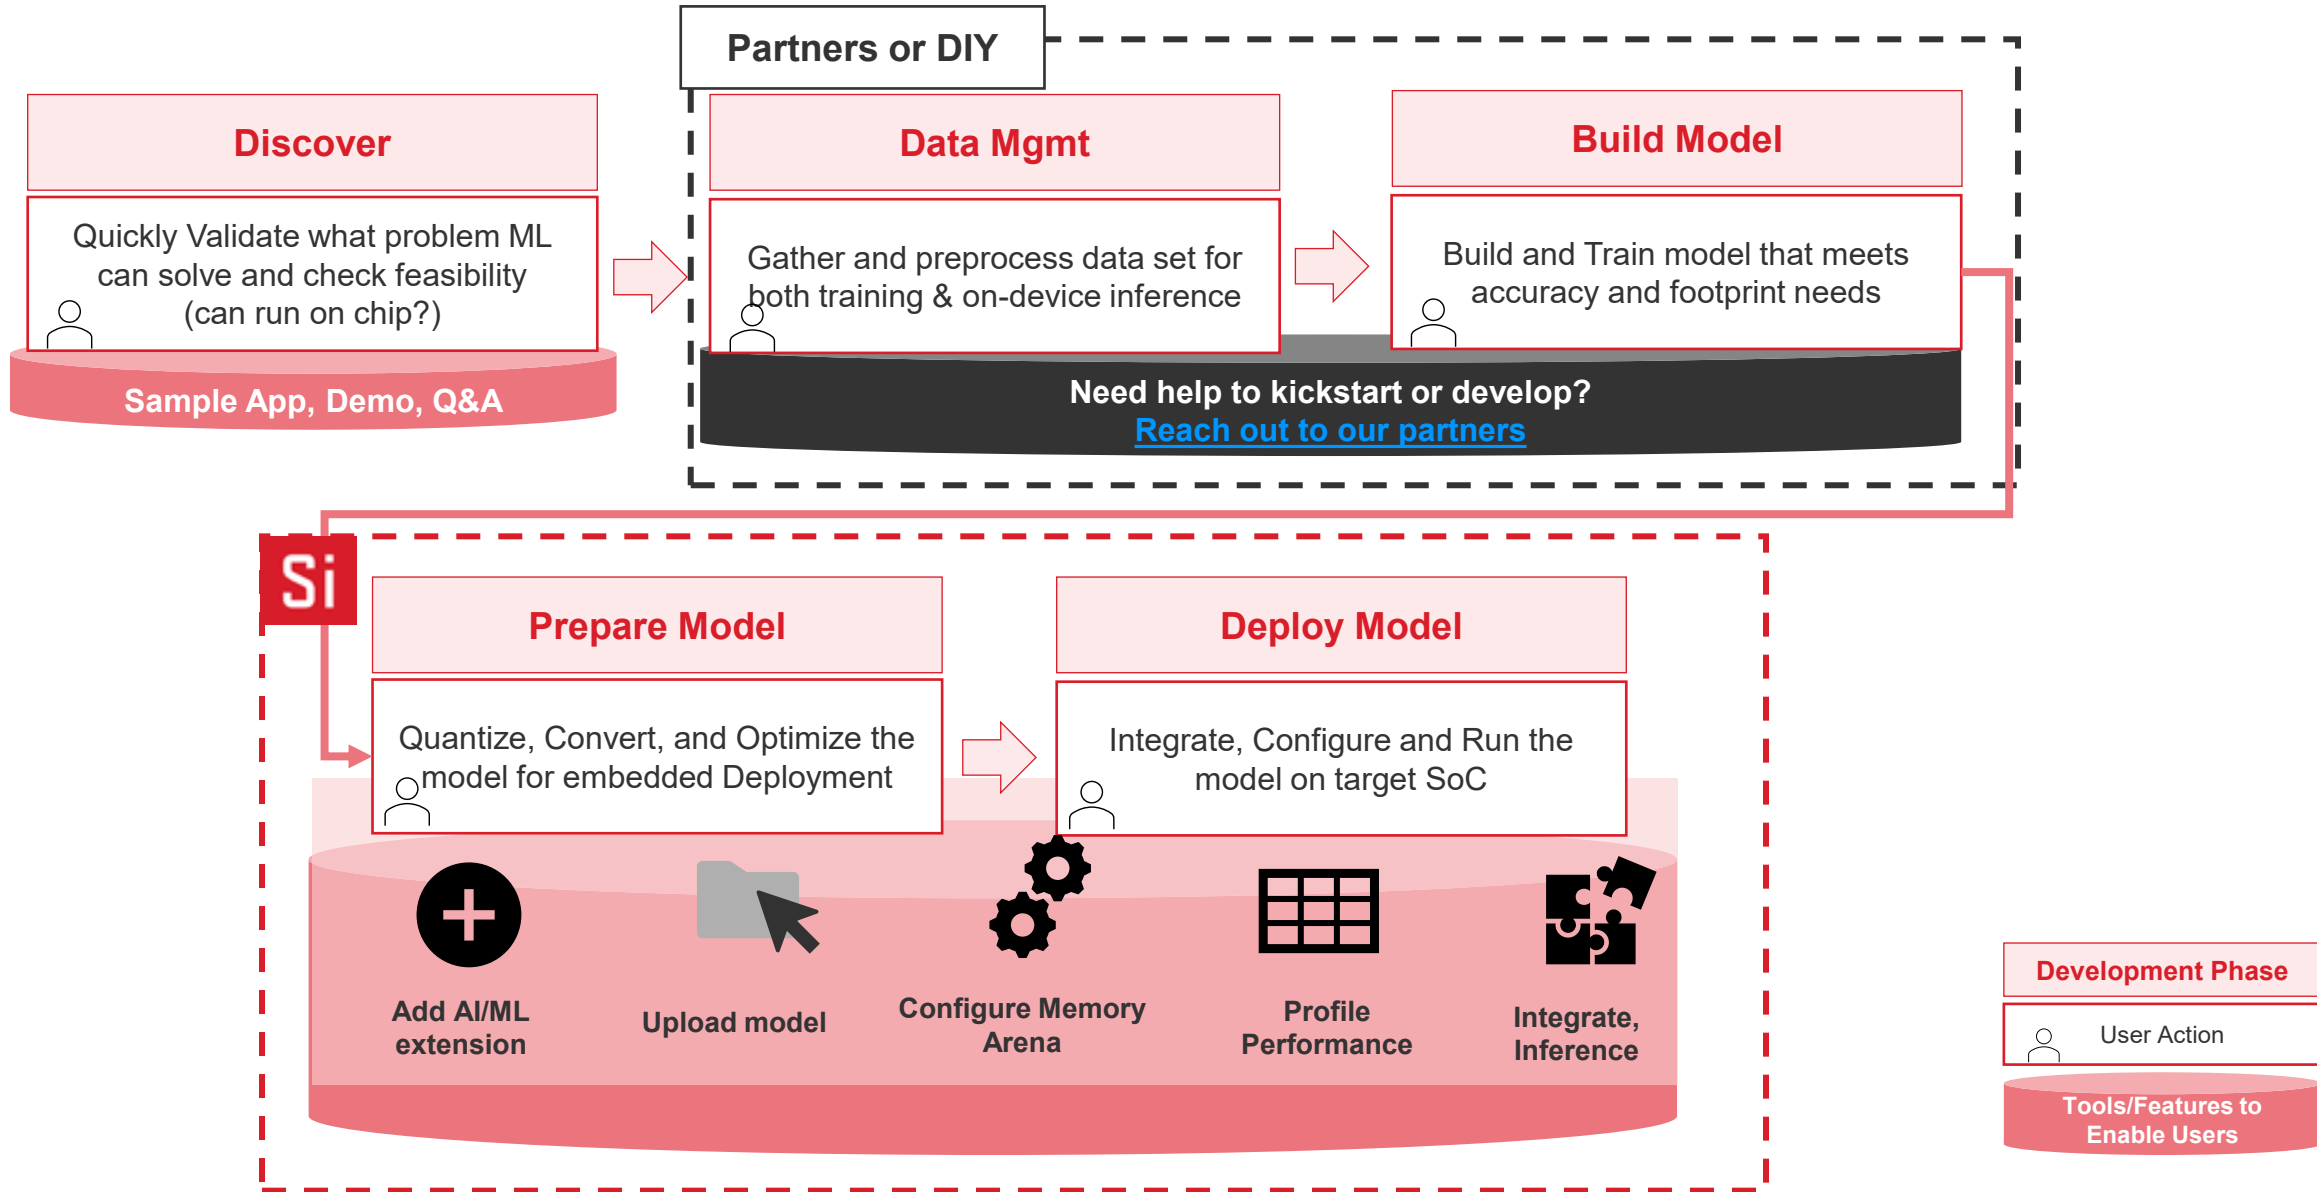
Partners or DIY

Discover

Quickly Validate what problem ML can solve and check feasibility (can run on chip?)

Sample App, Demo, Q&A

Data Mgmt

Gather and preprocess data set for both training & on-device inference

Build Model

Build and Train model that meets accuracy and footprint needs

Need help to kickstart or develop?
Reach out to our partners

Si

Prepare Model

Quantize, Convert, and Optimize the model for embedded Deployment

Deploy Model

Integrate, Configure and Run the model on target SoC

Add AI/ML extension

Upload model

Configure Memory Arena

Profile Performance

Integrate, Inference

Development Phase

User Action

Tools/Features to Enable Users